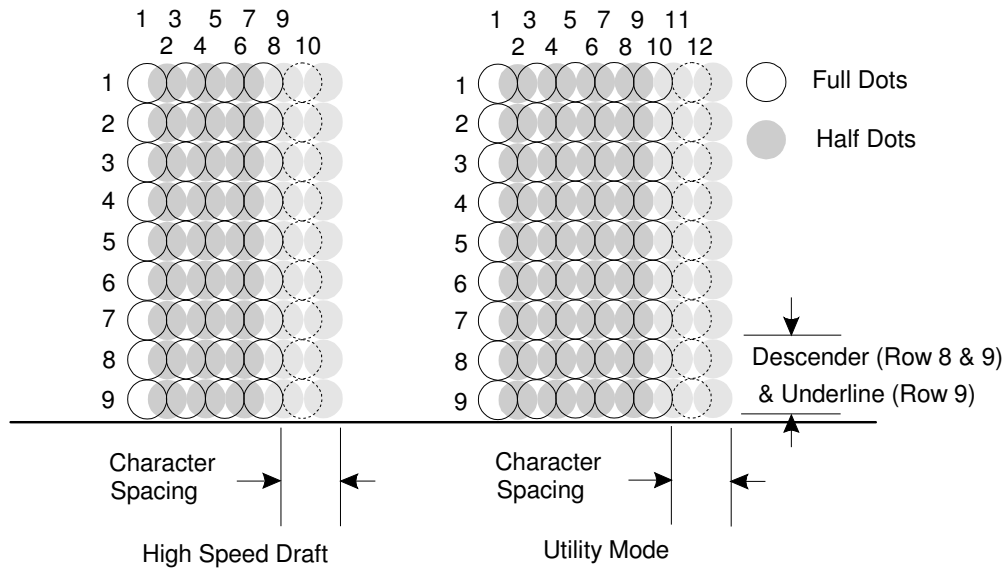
1 3 5 7 9
2 4 6 8 10

1
2
3
4
5
6
7
8
9

1 3 5 7 9 11
2 4 6 8 10 12

1
2
3
4
5
6
7
8
9

Full Dots

Half Dots

Descender (Row 8 & 9)
& Underline (Row 9)

Character Spacing

High Speed Draft

Character Spacing

Utility Mode